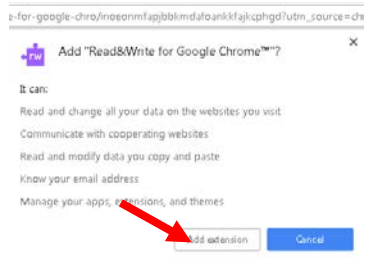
e-for-google-chro/inoeonmfapjbbkmdafoankkfajkcphgd?utm_source=ch

rw

Add "Read&Write for Google Chrome™"?

×

It can:

Read and change all your data on the websites you visit

Communicate with cooperating websites

Read and modify data you copy and paste

Know your email address

Manage your apps, extensions, and themes

Add extension

Cancel